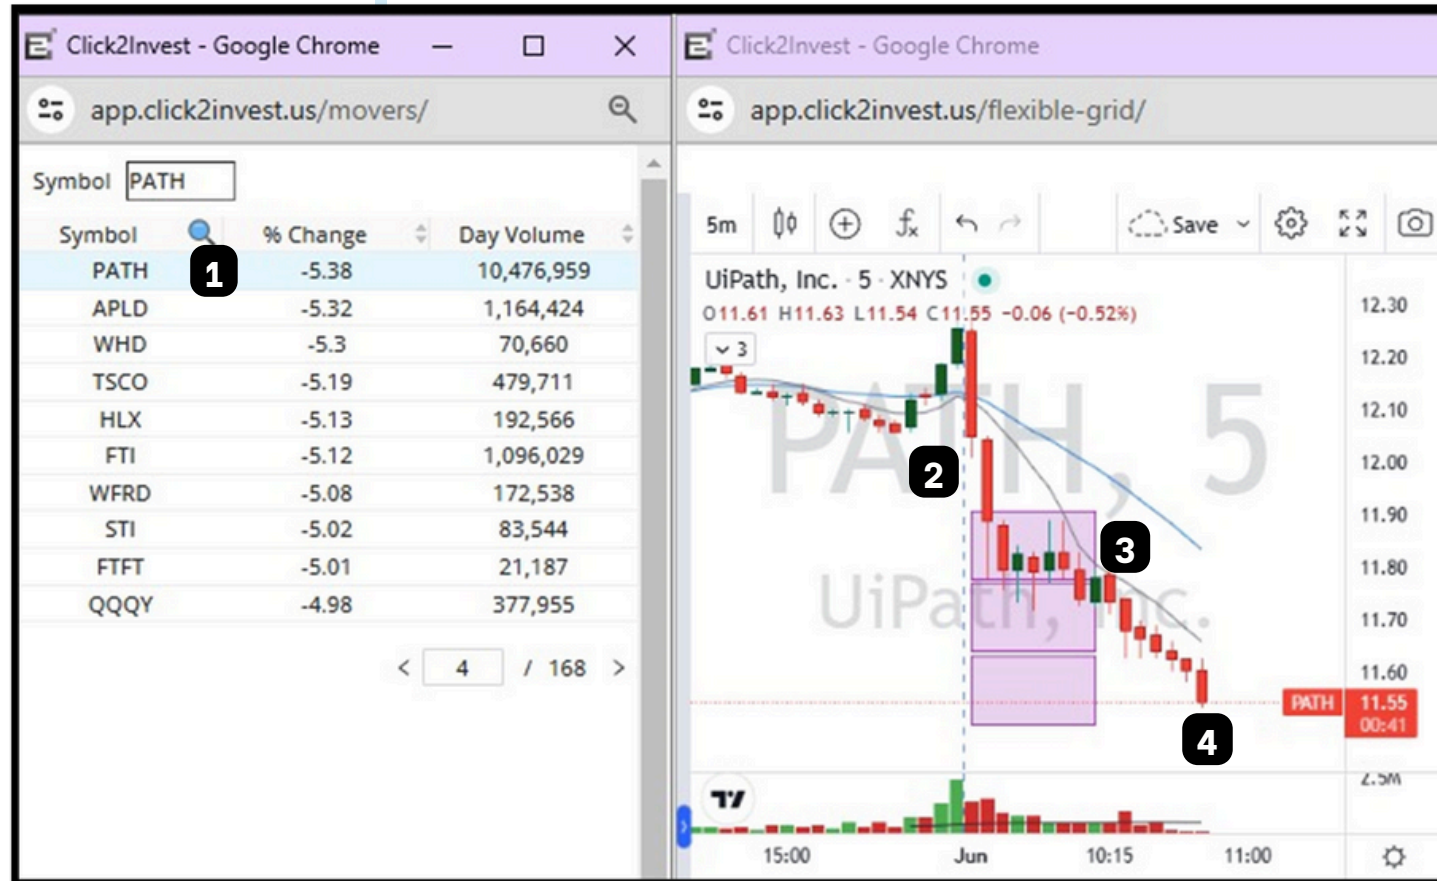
Click2Invest - Google Chrome

app.click2invest.us/movers/

Symbol PATH

| Symbol | % Change | Day Volume |
|---|---|---|
| PATH | -5.38 | 10,476,959 |
| APLD | -5.32 | 1,164,424 |
| WHD | -5.3 | 70,660 |
| TSCO | -5.19 | 479,711 |
| HLX | -5.13 | 192,566 |
| FTI | -5.12 | 1,096,029 |
| WFRD | -5.08 | 172,538 |
| STI | -5.02 | 83,544 |
| FTFT | -5.01 | 21,187 |
| QQQY | -4.98 | 377,955 |

1

< 4 / 168 >

Click2Invest - Google Chrome

app.click2invest.us/flexible-grid/

5m Save

UiPath, Inc. · 5 · XNYS

O11.61 H11.63 L11.54 C11.55 −0.06 (−0.52%)

3

PATH, 5

UiPath, Inc.

2

3

4

12.30
12.20
12.10
12.00
11.90
11.80
11.70
11.60
PATH 11.55
00:41
2.5M

15:00 Jun 10:15 11:00